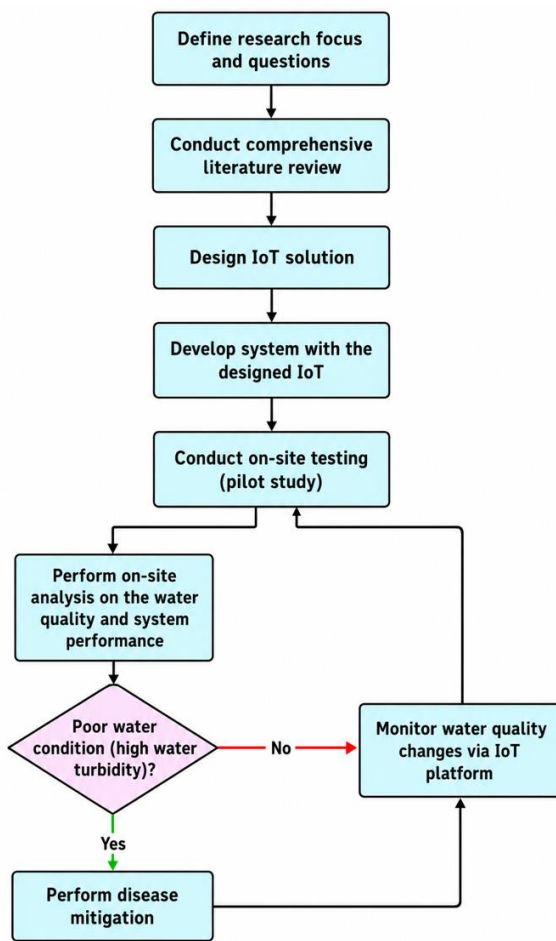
Define research focus and questions

Conduct comprehensive literature review

Design IoT solution

Develop system with the designed IoT

Conduct on-site testing (pilot study)

Perform on-site analysis on the water quality and system performance

Poor water condition (high water turbidity)?

No

Monitor water quality changes via IoT platform

Yes

Perform disease mitigation